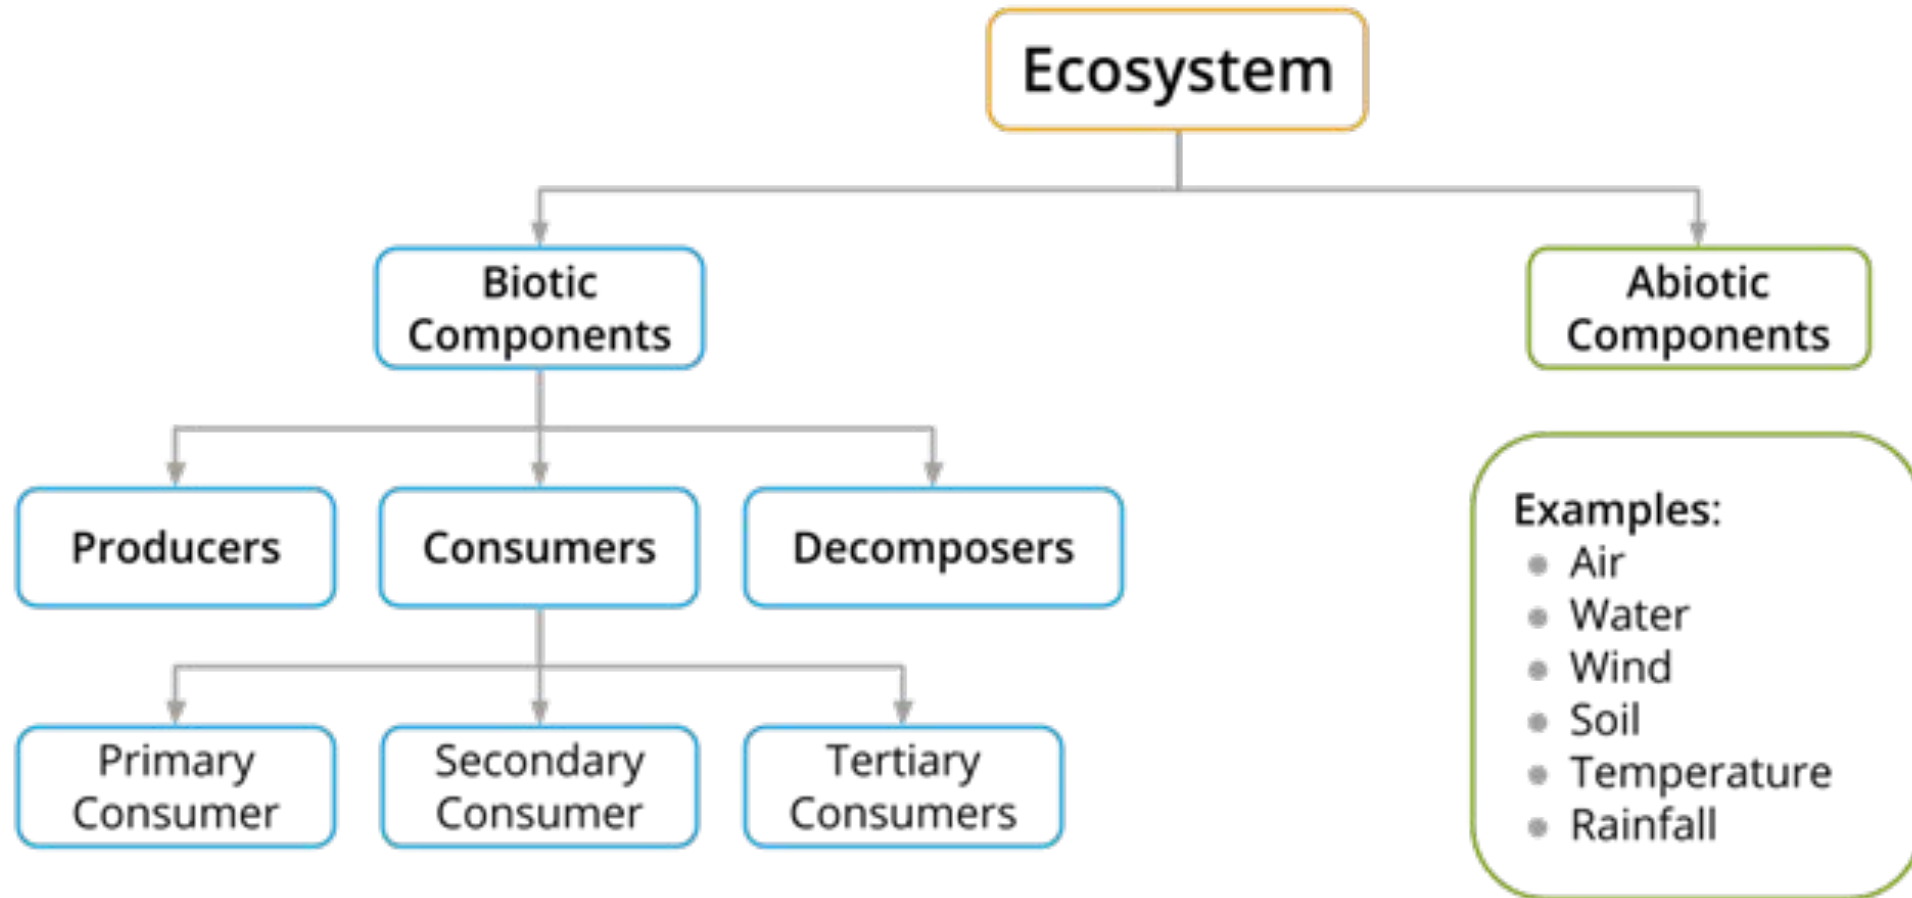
Ecosystem

Biotic Components

Abiotic Components

Producers

Consumers

Decomposers

Primary Consumer

Secondary Consumer

Tertiary Consumers

Examples:
- Air
- Water
- Wind
- Soil
- Temperature
- Rainfall